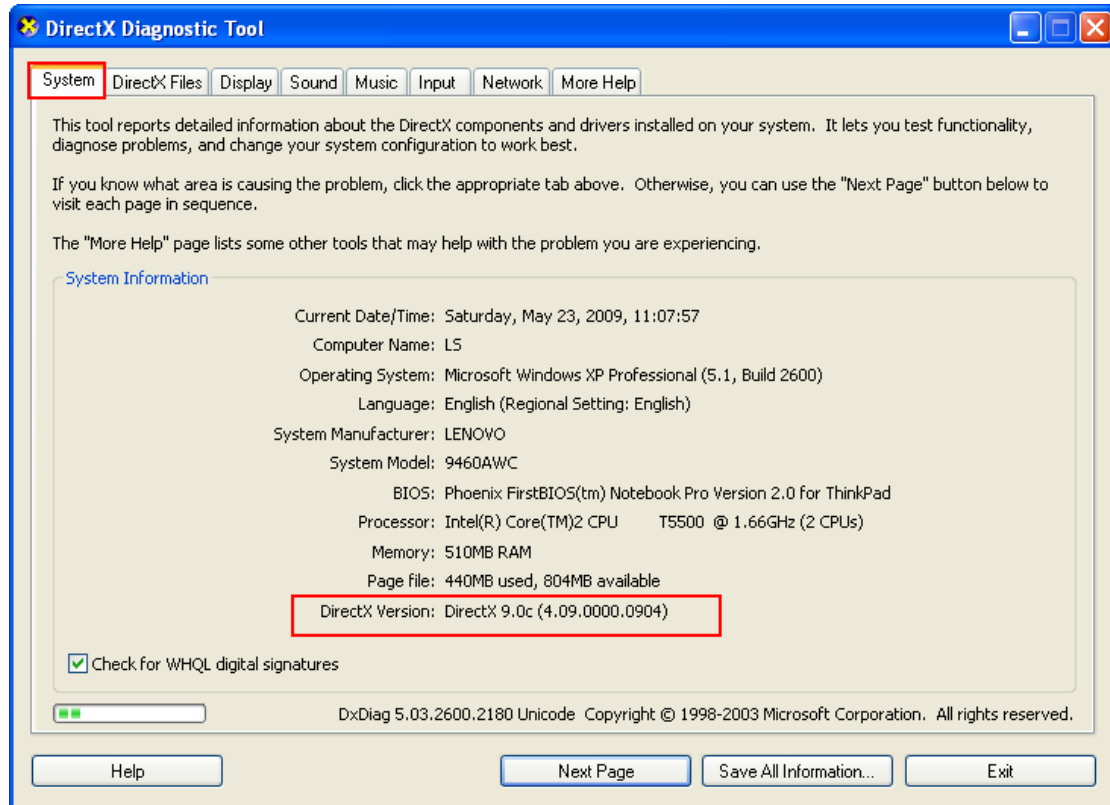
DirectX Diagnostic Tool

System | DirectX Files | Display | Sound | Music | Input | Network | More Help

This tool reports detailed information about the DirectX components and drivers installed on your system. It lets you test functionality, diagnose problems, and change your system configuration to work best.

If you know what area is causing the problem, click the appropriate tab above. Otherwise, you can use the "Next Page" button below to visit each page in sequence.

The "More Help" page lists some other tools that may help with the problem you are experiencing.

System Information

Current Date/Time: Saturday, May 23, 2009, 11:07:57
Computer Name: LS
Operating System: Microsoft Windows XP Professional (5.1, Build 2600)
Language: English (Regional Setting: English)
System Manufacturer: LENOVO
System Model: 9460AWC
BIOS: Phoenix FirstBIOS(tm) Notebook Pro Version 2.0 for ThinkPad
Processor: Intel(R) Core(TM)2 CPU T5500 @ 1.66GHz (2 CPUs)
Memory: 510MB RAM
Page file: 440MB used, 804MB available
DirectX Version: DirectX 9.0c (4.09.0000.0904)

Check for WHQL digital signatures

DxDiag 5.03.2600.2180 Unicode Copyright © 1998-2003 Microsoft Corporation. All rights reserved.

Help | Next Page | Save All Information... | Exit